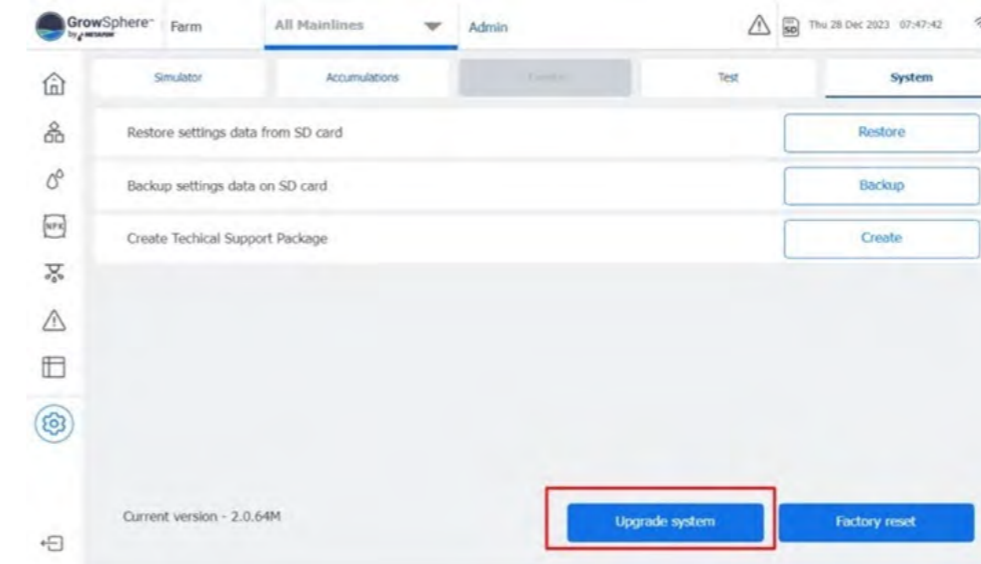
GrowSphere™ by NETAFIM

Farm

All Mainlines

Admin

SD

Thu 28 Dec 2023 07:47:42

Simulator

Accumulations

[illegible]

Test

System

Restore settings data from SD card

Restore

Backup settings data on SD card

Backup

Create Techical Support Package

Create

NFC

Current version - 2.0.64M

Upgrade system

Factory reset